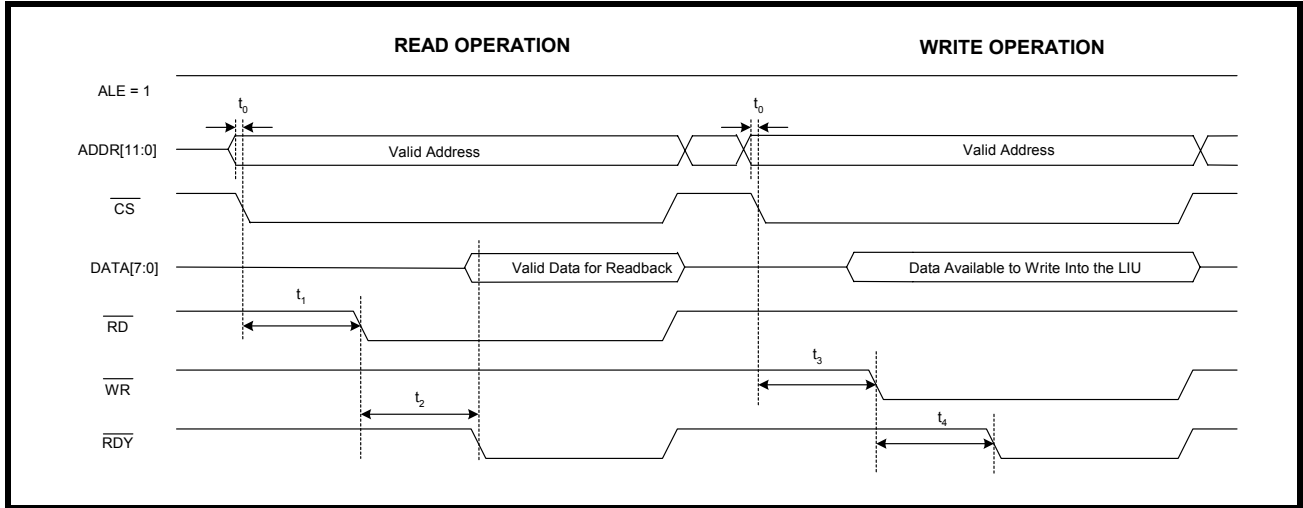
READ OPERATION

WRITE OPERATION

ALE = 1

$t_0$

$t_0$

ADDR[11:0]

Valid Address

Valid Address

$\overline{CS}$

DATA[7:0]

Valid Data for Readback

Data Available to Write Into the LIU

$t_1$

$\overline{RD}$

$t_3$

$\overline{WR}$

$t_2$

$t_4$

$\overline{RDY}$